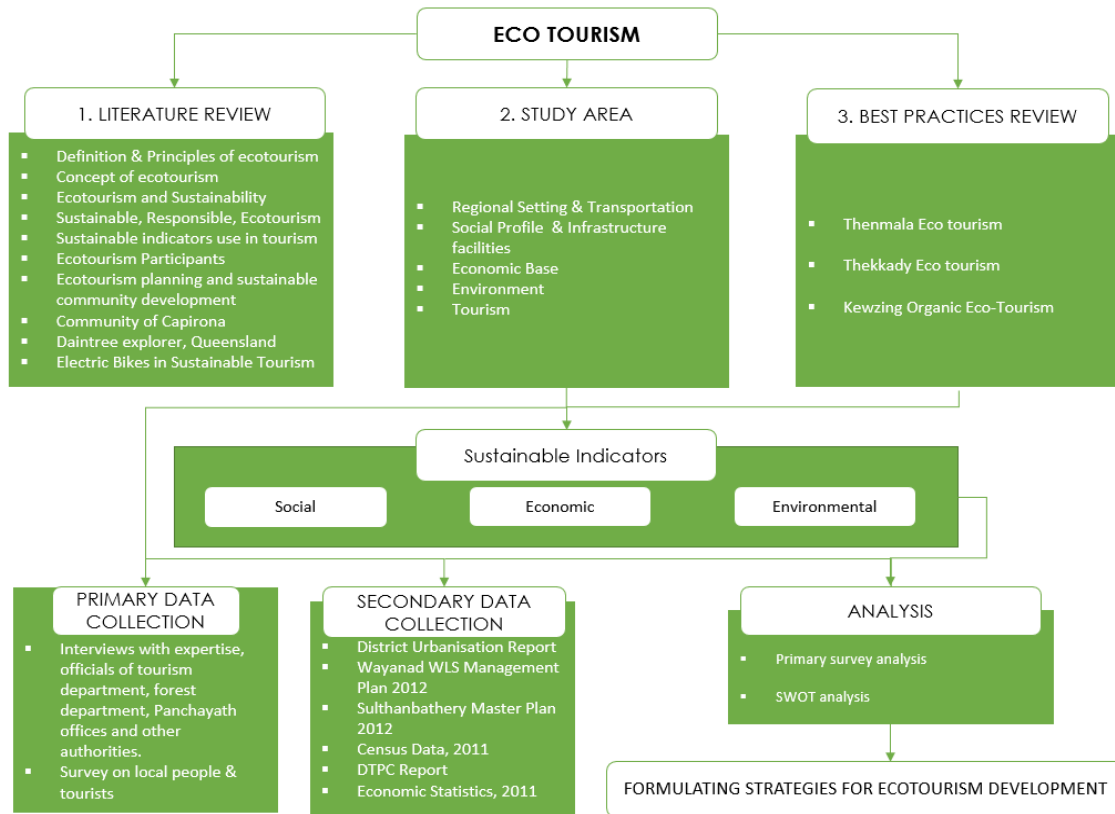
ECO TOURISM

1. LITERATURE REVIEW

- Definition & Principles of ecotourism
- Concept of ecotourism
- Ecotourism and Sustainability
- Sustainable, Responsible, Ecotourism
- Sustainable indicators use in tourism
- Ecotourism Participants
- Ecotourism planning and sustainable community development
- Community of Capirona
- Daintree explorer, Queensland
- Electric Bikes in Sustainable Tourism

2. STUDY AREA

- Regional Setting & Transportation
- Social Profile & Infrastructure facilities
- Economic Base
- Environment
- Tourism

3. BEST PRACTICES REVIEW

- Thenmala Eco tourism
- Thekkady Eco tourism
- Kewzing Organic Eco-Tourism

Sustainable Indicators

Social

Economic

Environmental

PRIMARY DATA COLLECTION

- Interviews with expertise, officials of tourism department, forest department, Panchayath offices and other authorities.
- Survey on local people & tourists

SECONDARY DATA COLLECTION

- District Urbanisation Report
- Wayanad WLS Management Plan 2012
- Sulthanbathery Master Plan 2012
- Census Data, 2011
- DTPC Report
- Economic Statistics, 2011

ANALYSIS

- Primary survey analysis
- SWOT analysis

FORMULATING STRATEGIES FOR ECOTOURISM DEVELOPMENT